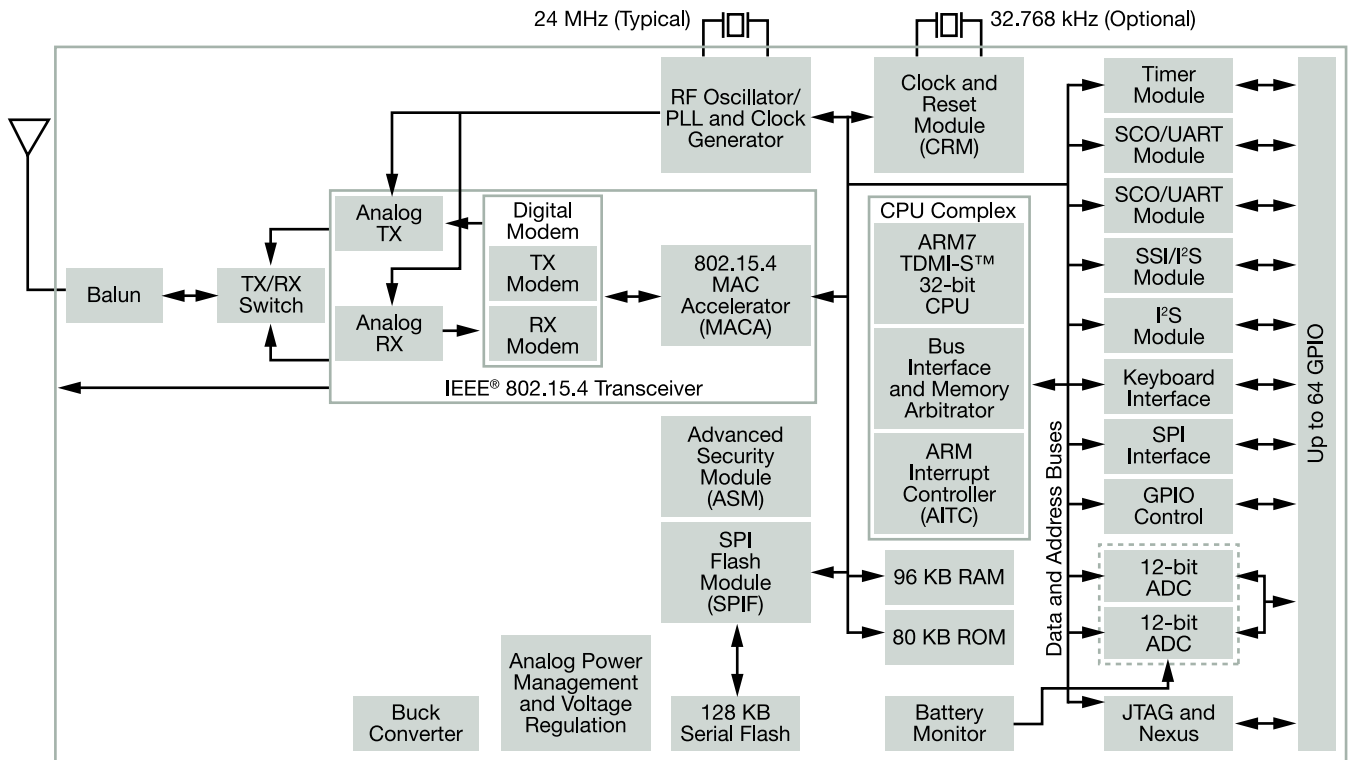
24 MHz (Typical)

32.768 kHz (Optional)

RF Oscillator/ PLL and Clock Generator

Clock and Reset Module (CRM)

Timer Module

SCO/UART Module

SCO/UART Module

SSI/I$^2$S Module

I$^2$S Module

Keyboard Interface

SPI Interface

GPIO Control

12-bit ADC

12-bit ADC

JTAG and Nexus

Up to 64 GPIO

Data and Address Buses

Analog TX

Digital Modem

TX Modem

RX Modem

Analog RX

802.15.4 MAC Accelerator (MACA)

Balun

TX/RX Switch

IEEE® 802.15.4 Transceiver

CPU Complex

ARM7 TDMI-S™ 32-bit CPU

Bus Interface and Memory Arbitrator

ARM Interrupt Controller (AITC)

Advanced Security Module (ASM)

SPI Flash Module (SPIF)

96 KB RAM

80 KB ROM

Analog Power Management and Voltage Regulation

Buck Converter

128 KB Serial Flash

Battery Monitor